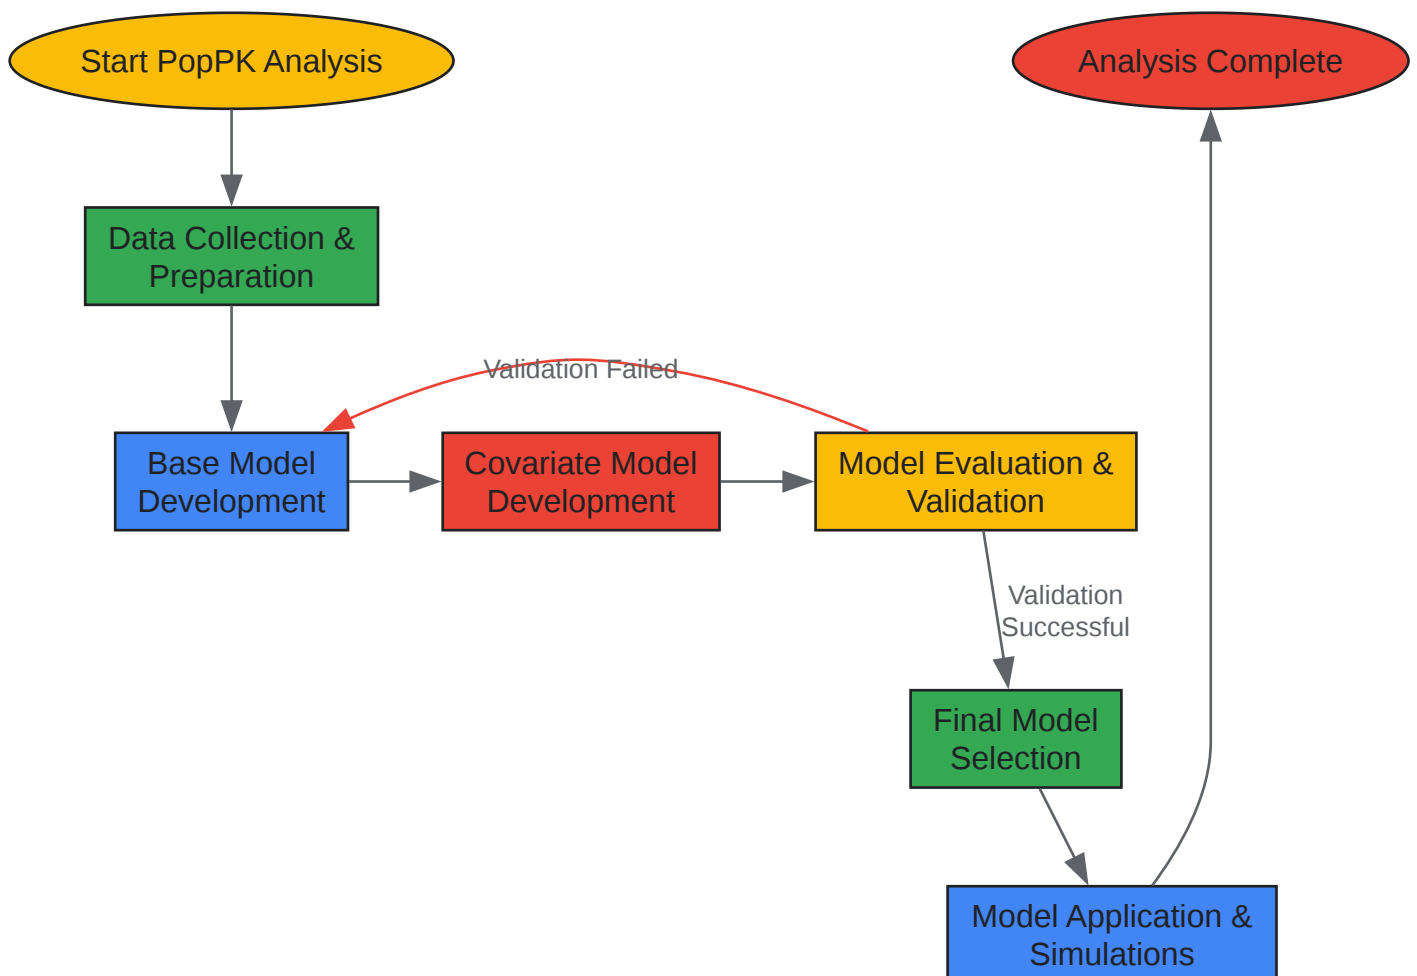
Start PopPK Analysis

Analysis Complete

Data Collection & Preparation

Validation Failed

Base Model Development

Covariate Model Development

Model Evaluation & Validation

Validation Successful

Final Model Selection

Model Application & Simulations